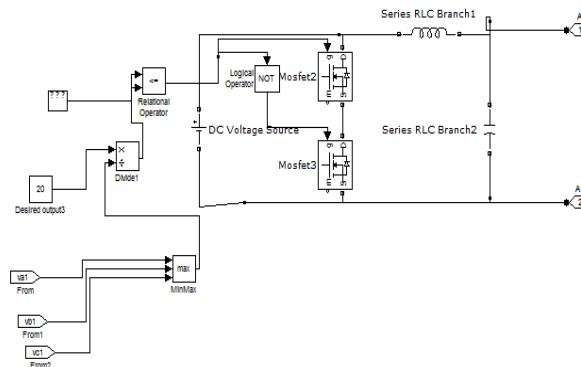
Series RLC Branch1

???

<=

Relational Operator

Logical Operator

NOT

Mosfet2

g

D

S

m

DC Voltage Source

Series RLC Branch2

×

÷

Divide1

20

Desired output3

Mosfet3

g

D

S

m

va1

From

vb1

From1

vc1

From2

max

MinMax

A

1

A

2